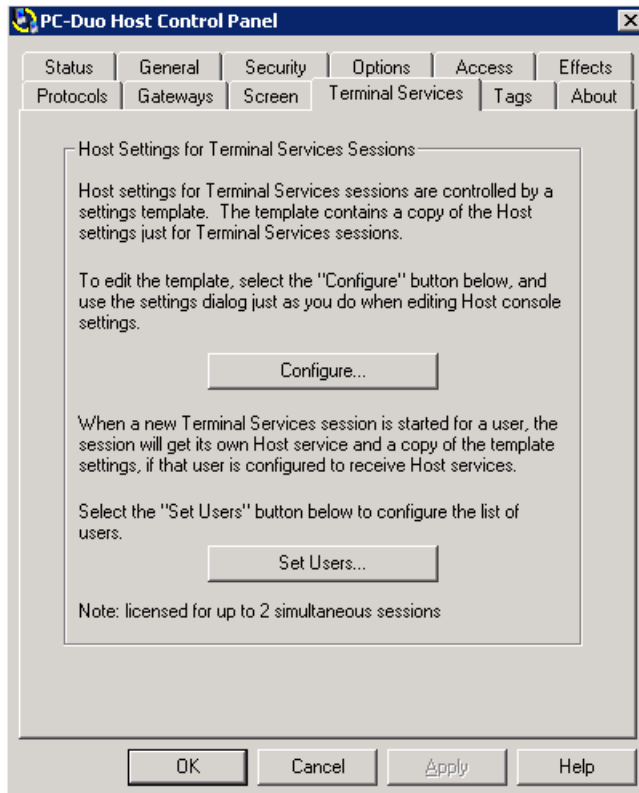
PC-Duo Host Control Panel

Status | General | Security | Options | Access | Effects
Protocols | Gateways | Screen | Terminal Services | Tags | About

Host Settings for Terminal Services Sessions

Host settings for Terminal Services sessions are controlled by a settings template. The template contains a copy of the Host settings just for Terminal Services sessions.

To edit the template, select the "Configure" button below, and use the settings dialog just as you do when editing Host console settings.

Configure...

When a new Terminal Services session is started for a user, the session will get its own Host service and a copy of the template settings, if that user is configured to receive Host services.

Select the "Set Users" button below to configure the list of users.

Set Users...

Note: licensed for up to 2 simultaneous sessions

OK | Cancel | Apply | Help